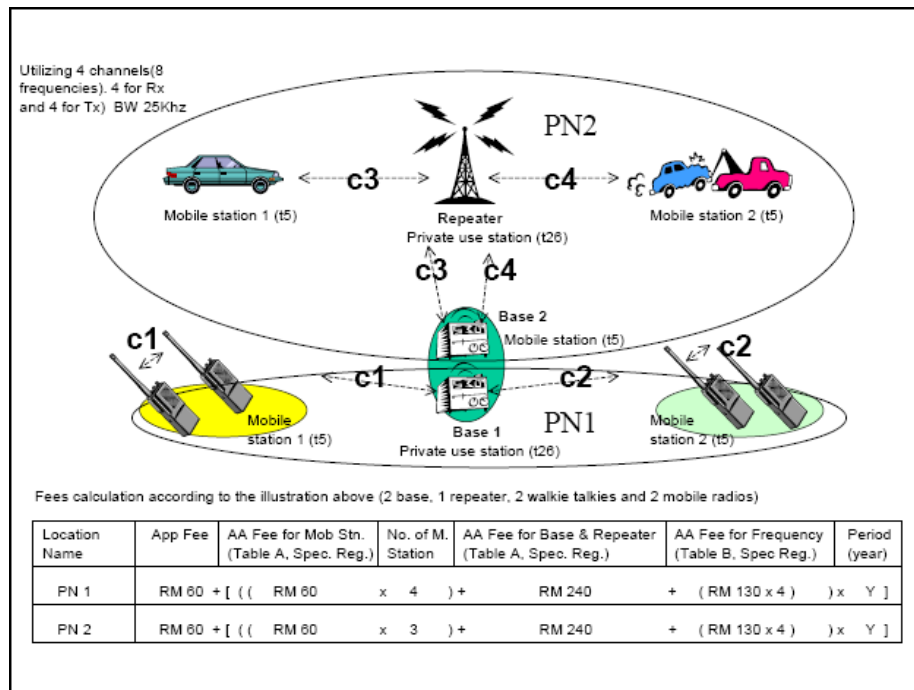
Utilizing 4 channels(8 frequencies). 4 for Rx and 4 for Tx) BW 25Khz

PN2

c3

c4

Mobile station 1 (t5)

Repeater
Private use station (t26)

Mobile station 2 (t5)

c3

c4

Base 2
Mobile station (t5)

c1

c2

c1

c2

Mobile station 1 (t5)

PN1

Mobile station 2 (t5)

Base 1
Private use station (t26)

Fees calculation according to the illustration above (2 base, 1 repeater, 2 walkie talkies and 2 mobile radios)

| Location Name | App Fee | AA Fee for Mob Stn. (Table A, Spec. Reg.) | No. of M. Station | AA Fee for Base & Repeater (Table A, Spec. Reg.) | AA Fee for Frequency (Table B, Spec Reg.) | Period (year) |
|---|---|---|---|---|---|---|
| PN 1 | RM 60 + [ (( | RM 60 x | 4 ) + | RM 240 + | ( RM 130 x 4 ) | ) x Y ] |
| PN 2 | RM 60 + [ (( | RM 60 x | 3 ) + | RM 240 + | ( RM 130 x 4 ) | ) x Y ] |